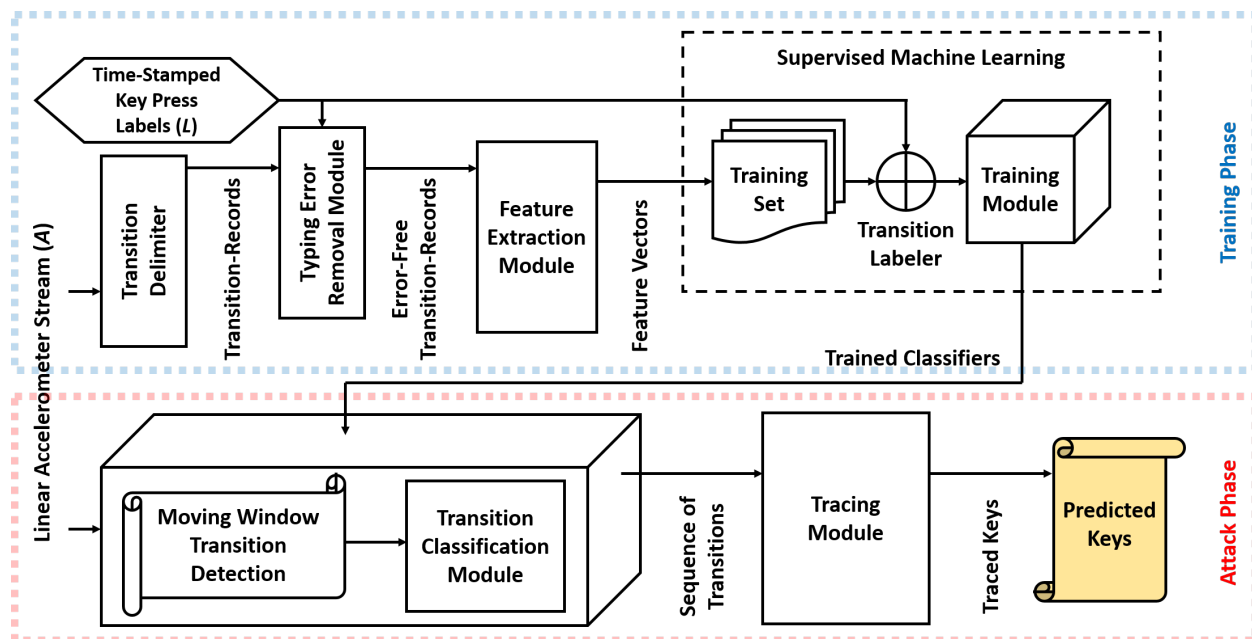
Supervised Machine Learning

Time-Stamped Key Press Labels ($L$)

Linear Accelerometer Stream ($A$)

Transition Delimiter

Transition-Records

Typing Error Removal Module

Error-Free Transition-Records

Feature Extraction Module

Feature Vectors

Training Set

Transition Labeler

Training Module

Training Phase

Trained Classifiers

Moving Window Transition Detection

Transition Classification Module

Sequence of Transitions

Tracing Module

Traced Keys

Predicted Keys

Attack Phase